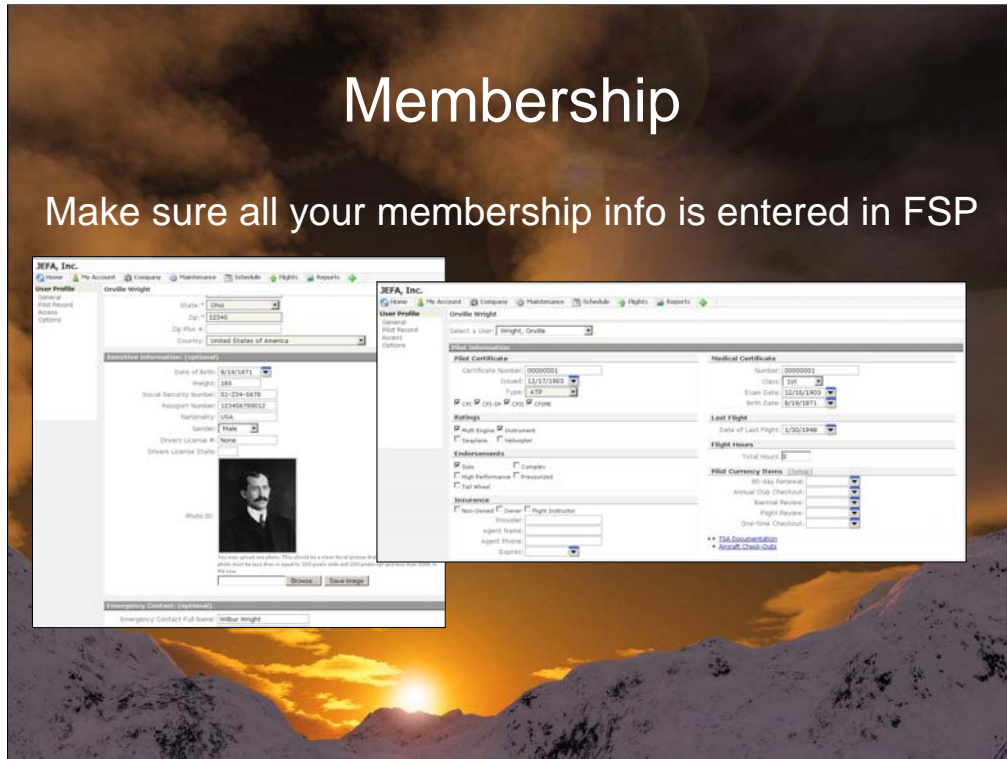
Membership

Make sure all your membership info is entered in FSP

JEFA, Inc.

Home My Account Company Maintenance Schedule Flights Reports

User Profile
General
Pilot Record
Access
Options

Orville Wright

State: * Ohio
Zip: * 12345
Zip Plus 4:
Country: United States of America

Sensitive Information: (optional)

Date of Birth: 8/19/1871
Weight: 185
Social Security Number: 01-234-5678
Passport Number: 123456789012
Nationality: USA
Gender: Male
Drivers License #: None
Drivers License State:

Photo ID:

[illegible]

Browse... Save Image

Emergency Contact: (optional)

Emergency Contact Full Name: Wilbur Wright

JEFA, Inc.

Home My Account Company Maintenance Schedule Flights Reports

User Profile
General
Pilot Record
Access
Options

Orville Wright

Select a User: Wright, Orville

Pilot Information

Pilot Certificate
Certificate Number: 00000001
Issued: 12/17/1903
Type: ATP
CFI CFI-SP CFII CFIME

Ratings
Multi Engine Instrument
Seaplane Helicopter

Endorsements
Solo Complex
High Performance Pressurized
Tail Wheel

Insurance
Non-Owned Owner Flight Instructor
Provider:
Agent Name:
Agent Phone:
Expires:

Medical Certificate
Number: 00000001
Class: 1st
Exam Date: 12/16/1903
Birth Date: 8/19/1871

Last Flight
Date of Last Flight: 1/30/1948

Flight Hours
Total Hours: 0

Pilot Currency Items (Setup)
90-day Renewal:
Annual Club Checkout:
Biennial Review:
Flight Review:
One-time Checkout:

TSA Documentation
Aircraft Check-Outs